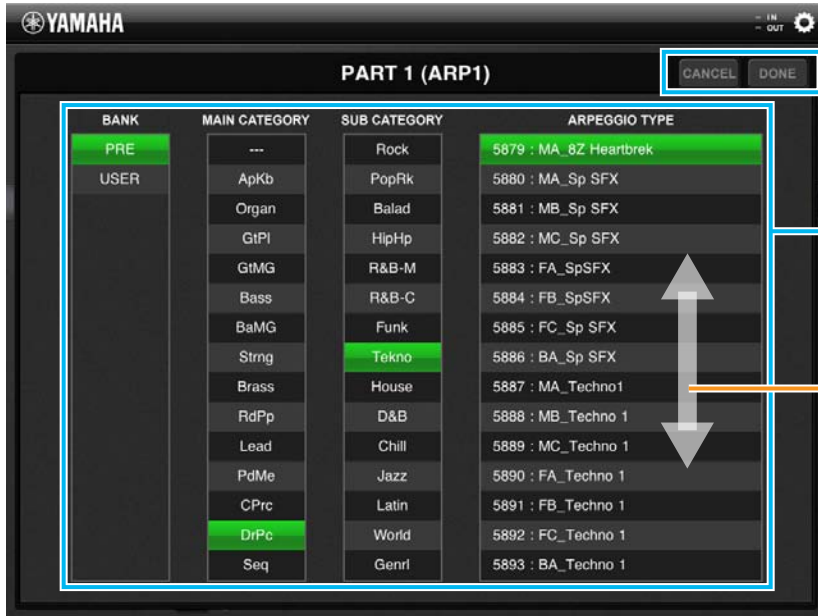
YAMAHA

IN
OUT

PART 1 (ARP1)

CANCEL DONE

| BANK | MAIN CATEGORY | SUB CATEGORY | ARPEGGIO TYPE |
|---|---|---|---|
| PRE | --- | Rock | 5879 : MA_8Z Heartbrek |
| USER | ApKb | PopRk | 5880 : MA_Sp SFX |
| | Organ | Balad | 5881 : MB_Sp SFX |
| | GtPl | HipHp | 5882 : MC_Sp SFX |
| | GtMG | R&B-M | 5883 : FA_SpSFX |
| | Bass | R&B-C | 5884 : FB_SpSFX |
| | BaMG | Funk | 5885 : FC_Sp SFX |
| | Strng | Tekno | 5886 : BA_Sp SFX |
| | Brass | House | 5887 : MA_Techno1 |
| | RdPp | D&B | 5888 : MB_Techno 1 |
| | Lead | Chill | 5889 : MC_Techno 1 |
| | PdMe | Jazz | 5890 : FA_Techno 1 |
| | CPrc | Latin | 5891 : FB_Techno 1 |
| | DrPc | World | 5892 : FC_Techno 1 |
| | Seq | Genrl | 5893 : BA_Techno 1 |